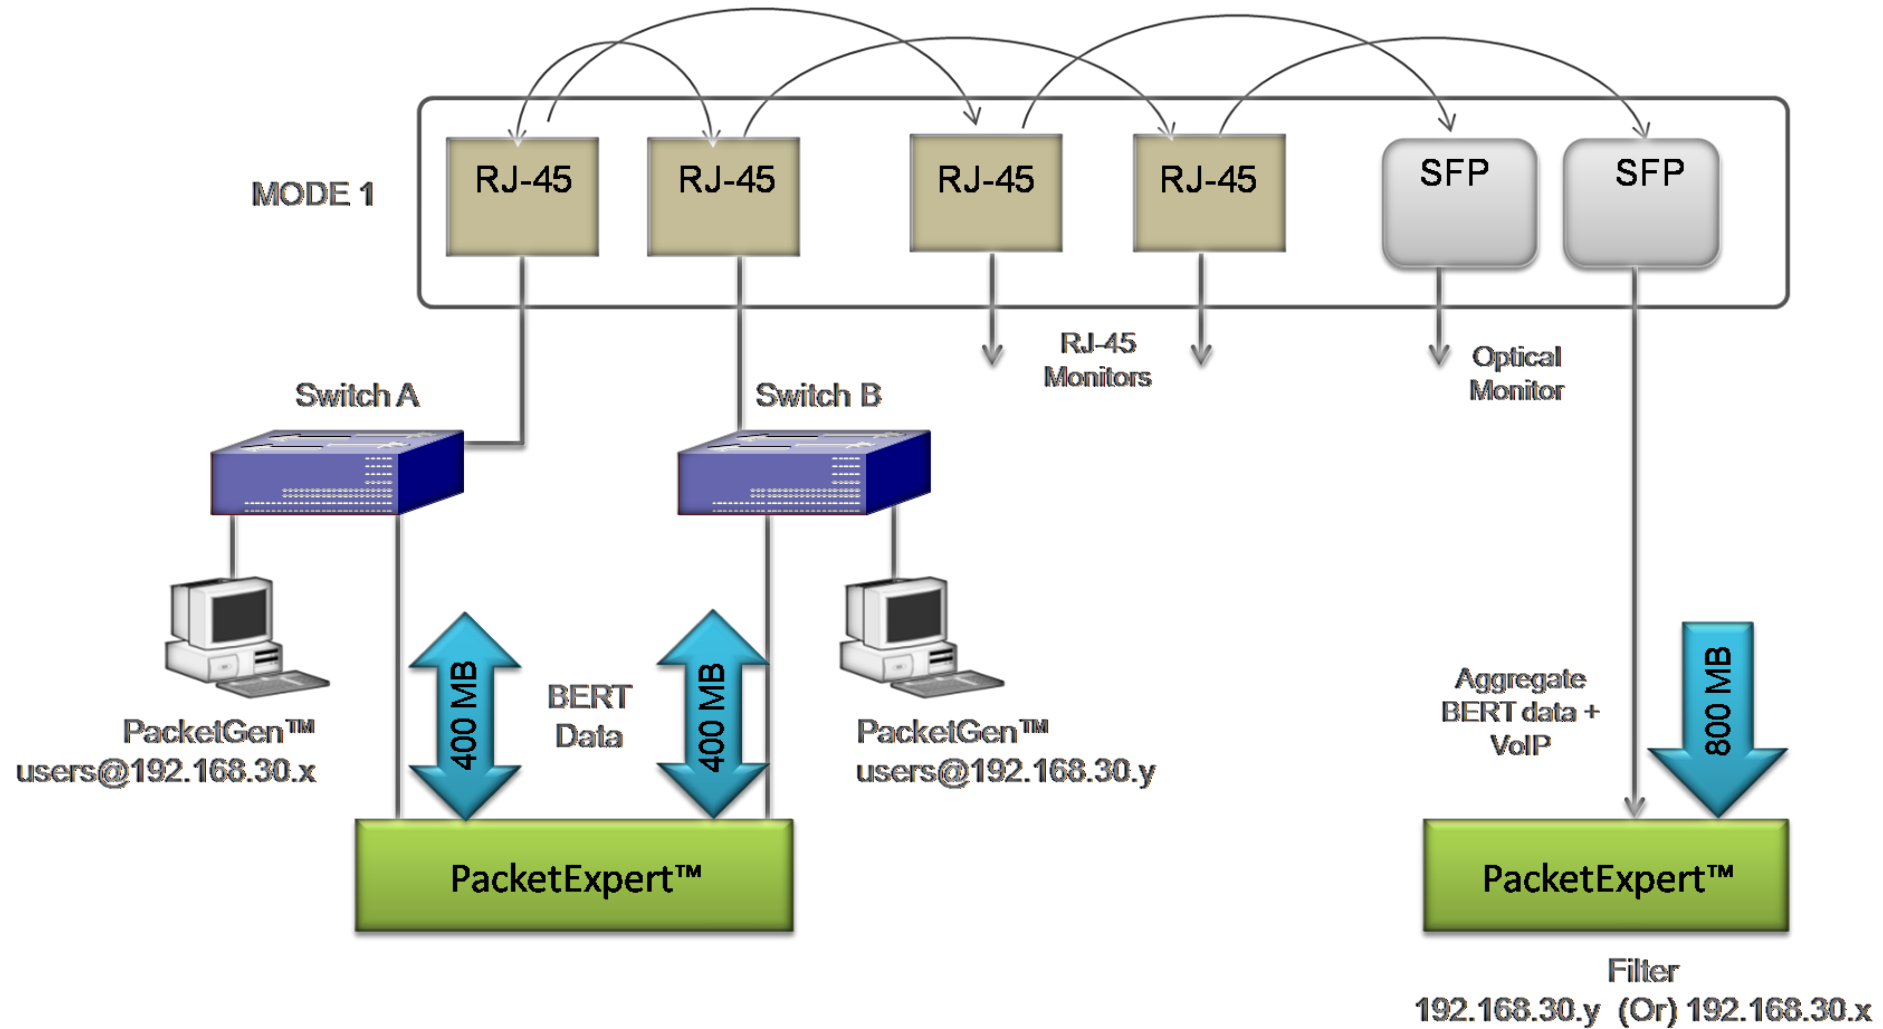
MODE 1

RJ-45

RJ-45

RJ-45

RJ-45

SFP

SFP

RJ-45 Monitors

Optical Monitor

Switch A

Switch B

PacketGen™ users@192.168.30.x

400 MB

BERT Data

400 MB

PacketGen™ users@192.168.30.y

Aggregate BERT data + VoIP

800 MB

PacketExpert™

PacketExpert™

Filter 192.168.30.y (Or) 192.168.30.x